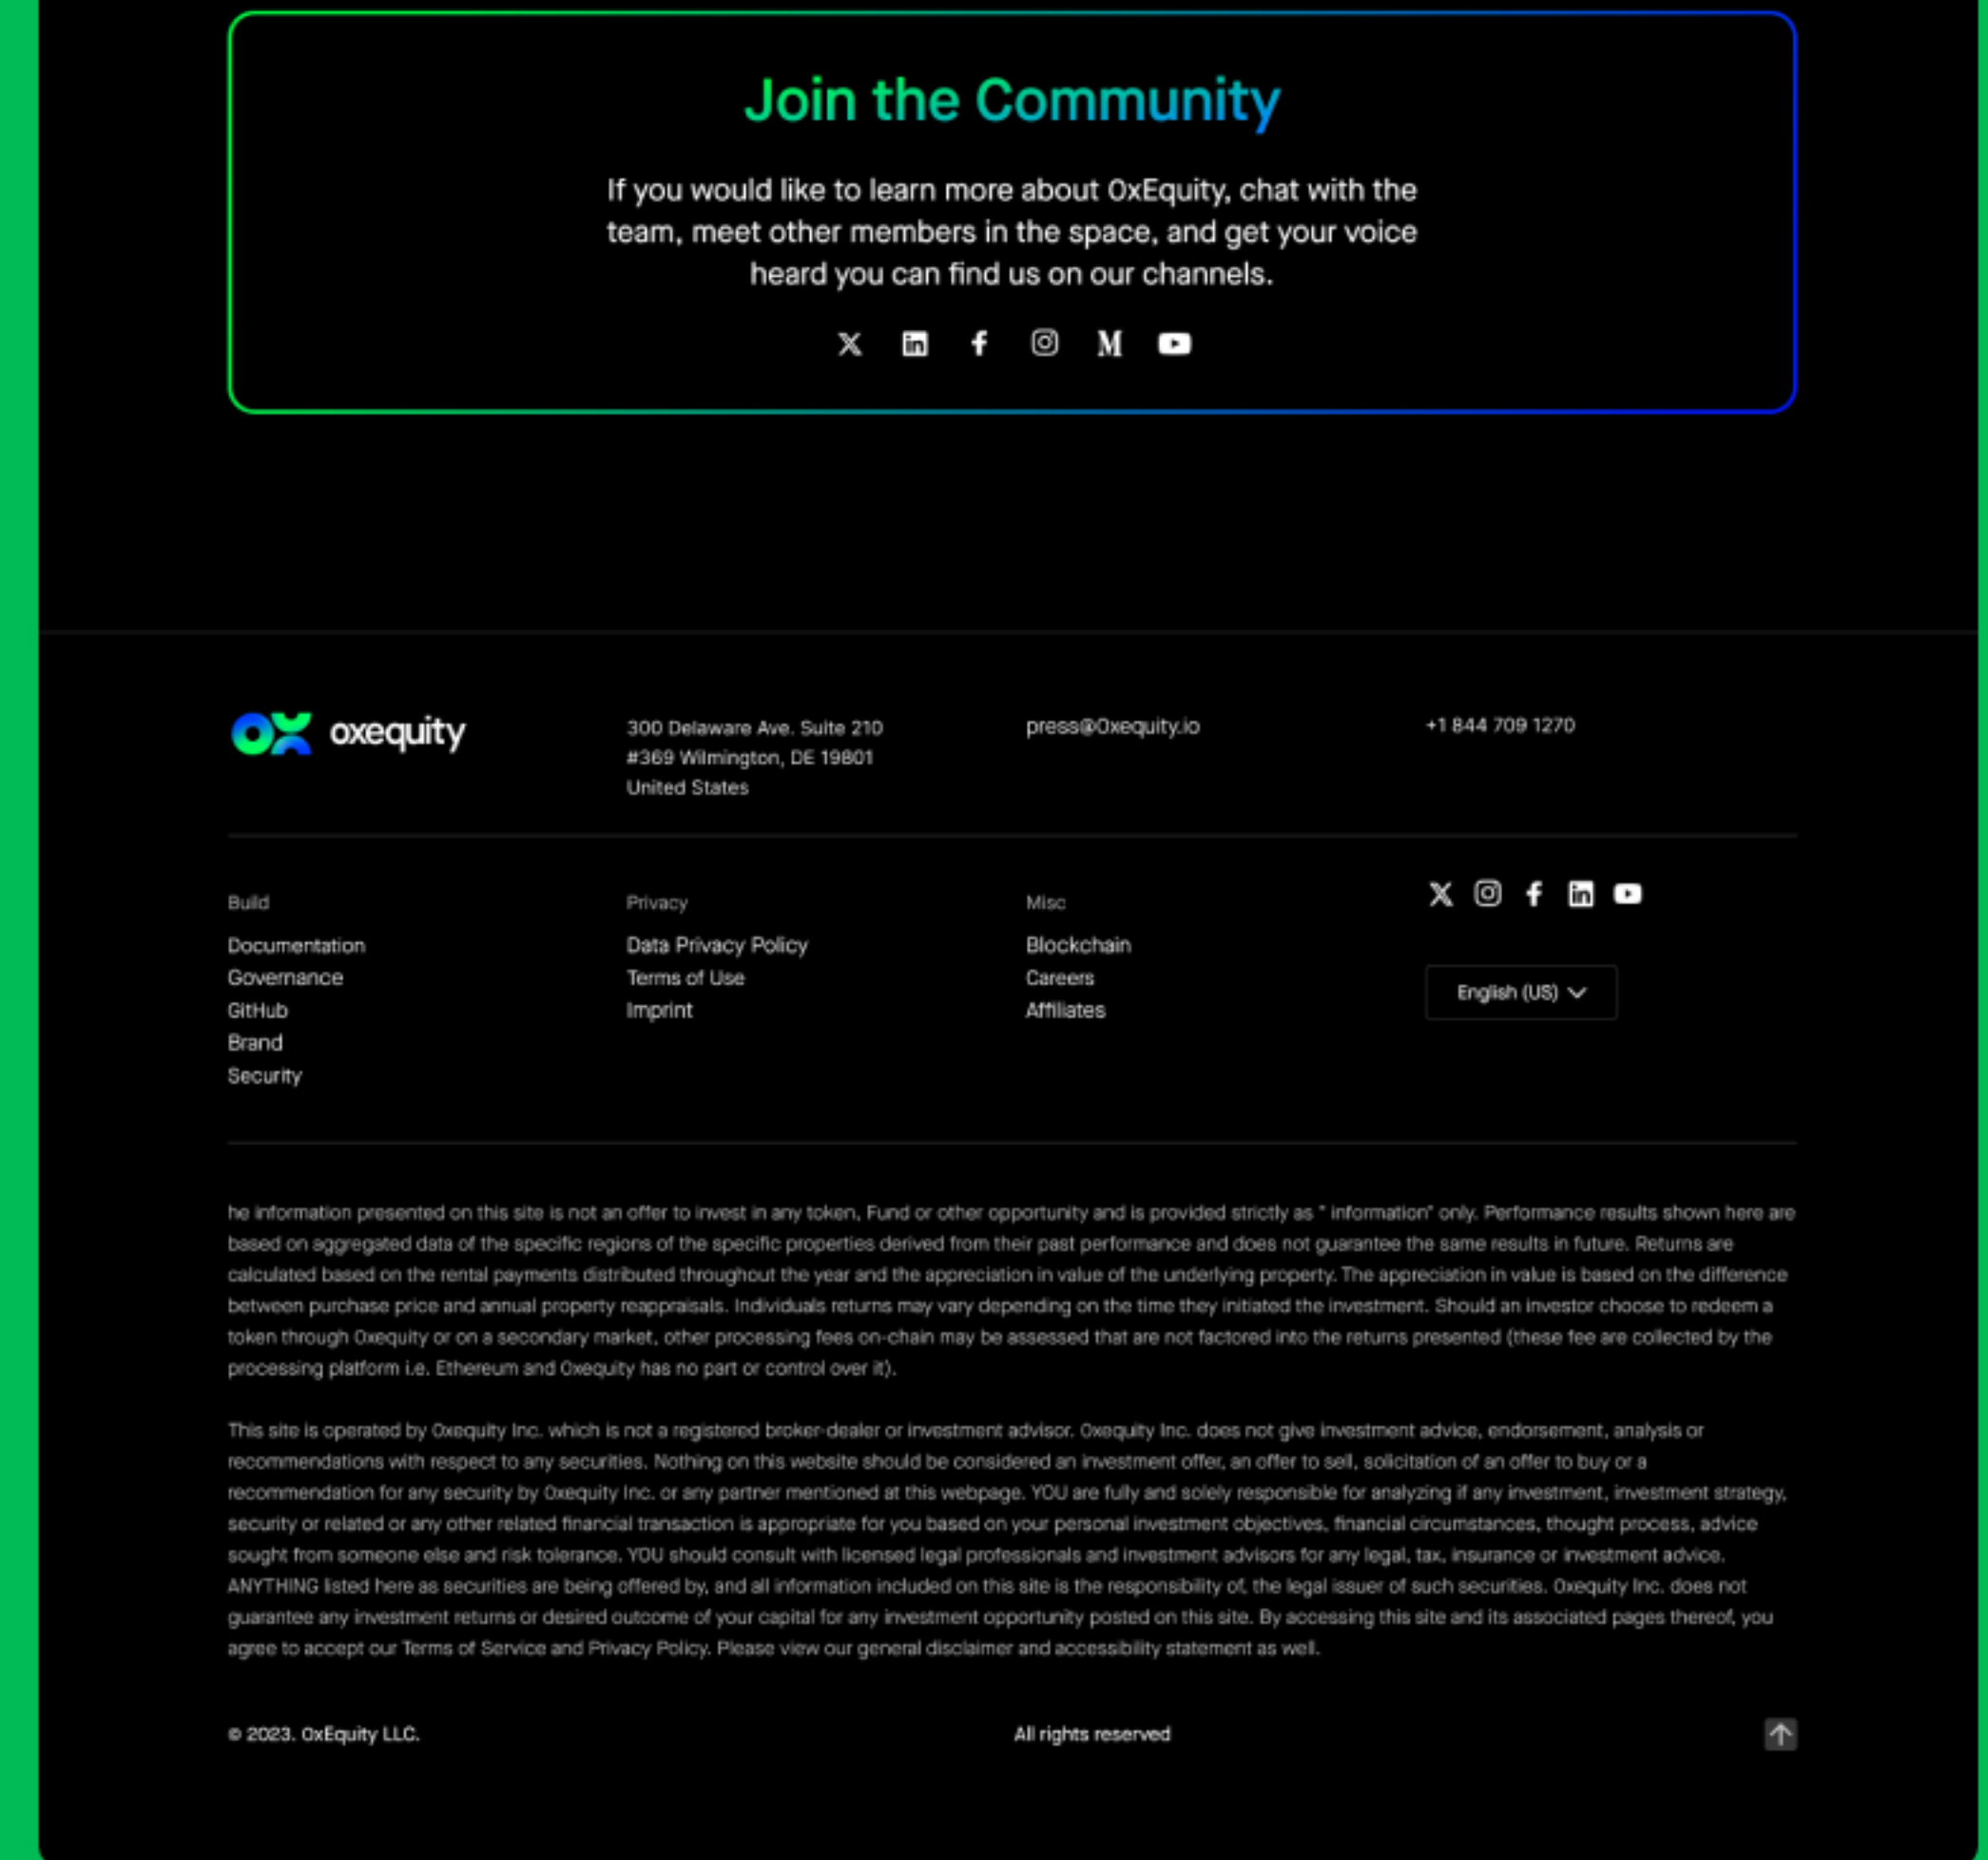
Join the Community

If you would like to learn more about OxEquity, chat with the team, meet other members in the space, and get your voice heard you can find us on our channels.

oxequity

300 Delaware Ave. Suite 210
#369 Wilmington, DE 19801
United States

press@0xequity.io

+1 844 709 1270

Build

Documentation
Governance
GitHub
Brand
Security

Privacy

Data Privacy Policy
Terms of Use
Imprint

Misc

Blockchain
Careers
Affiliates

English (US)

he information presented on this site is not an offer to invest in any token, Fund or other opportunity and is provided strictly as " information" only. Performance results shown here are based on aggregated data of the specific regions of the specific properties derived from their past performance and does not guarantee the same results in future. Returns are calculated based on the rental payments distributed throughout the year and the appreciation in value of the underlying property. The appreciation in value is based on the difference between purchase price and annual property reappraisals. Individuals returns may vary depending on the time they initiated the investment. Should an investor choose to redeem a token through Oxequity or on a secondary market, other processing fees on-chain may be assessed that are not factored into the returns presented (these fee are collected by the processing platform i.e. Ethereum and Oxequity has no part or control over it).

This site is operated by Oxequity Inc. which is not a registered broker-dealer or investment advisor. Oxequity Inc. does not give investment advice, endorsement, analysis or recommendations with respect to any securities. Nothing on this website should be considered an investment offer, an offer to sell, solicitation of an offer to buy or a recommendation for any security by Oxequity Inc. or any partner mentioned at this webpage. YOU are fully and solely responsible for analyzing if any investment, investment strategy, security or related or any other related financial transaction is appropriate for you based on your personal investment objectives, financial circumstances, thought process, advice sought from someone else and risk tolerance. YOU should consult with licensed legal professionals and investment advisors for any legal, tax, insurance or investment advice. ANYTHING listed here as securities are being offered by, and all information included on this site is the responsibility of, the legal issuer of such securities. Oxequity Inc. does not guarantee any investment returns or desired outcome of your capital for any investment opportunity posted on this site. By accessing this site and its associated pages thereof, you agree to accept our Terms of Service and Privacy Policy. Please view our general disclaimer and accessibility statement as well.

© 2023. OxEquity LLC.

All rights reserved